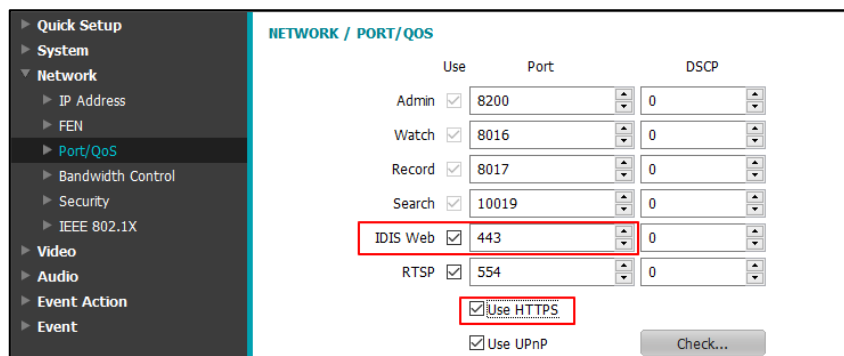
Quick Setup
System
Network
IP Address
FEN
Port/QoS
Bandwidth Control
Security
IEEE 802.1X
Video
Audio
Event Action
Event

NETWORK / PORT/QOS

| | Use | Port | DSCP |
|---|---|---|---|
| Admin | ☑ | 8200 | 0 |
| Watch | ☑ | 8016 | 0 |
| Record | ☑ | 8017 | 0 |
| Search | ☑ | 10019 | 0 |
| IDIS Web | ☑ | 443 | 0 |
| RTSP | ☑ | 554 | 0 |

☑ Use HTTPS

☑ Use UPnP
Check...